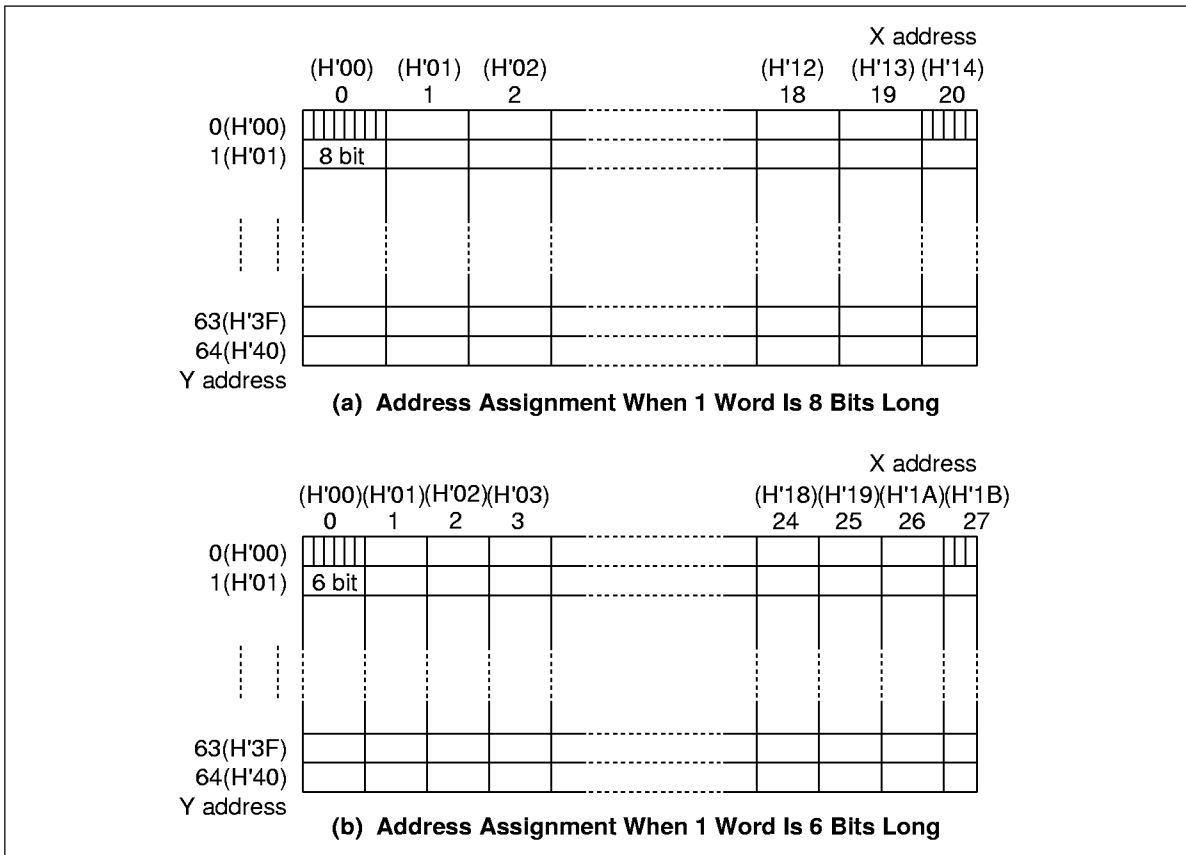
X address
(H'00) (H'01) (H'02) (H'12) (H'13) (H'14)
0 1 2 18 19 20
0(H'00)
1(H'01) 8 bit
63(H'3F)
64(H'40)
Y address
(a) Address Assignment When 1 Word Is 8 Bits Long

X address
(H'00)(H'01)(H'02)(H'03) (H'18)(H'19)(H'1A)(H'1B)
0 1 2 3 24 25 26 27
0(H'00)
1(H'01) 6 bit
63(H'3F)
64(H'40)
Y address
(b) Address Assignment When 1 Word Is 6 Bits Long